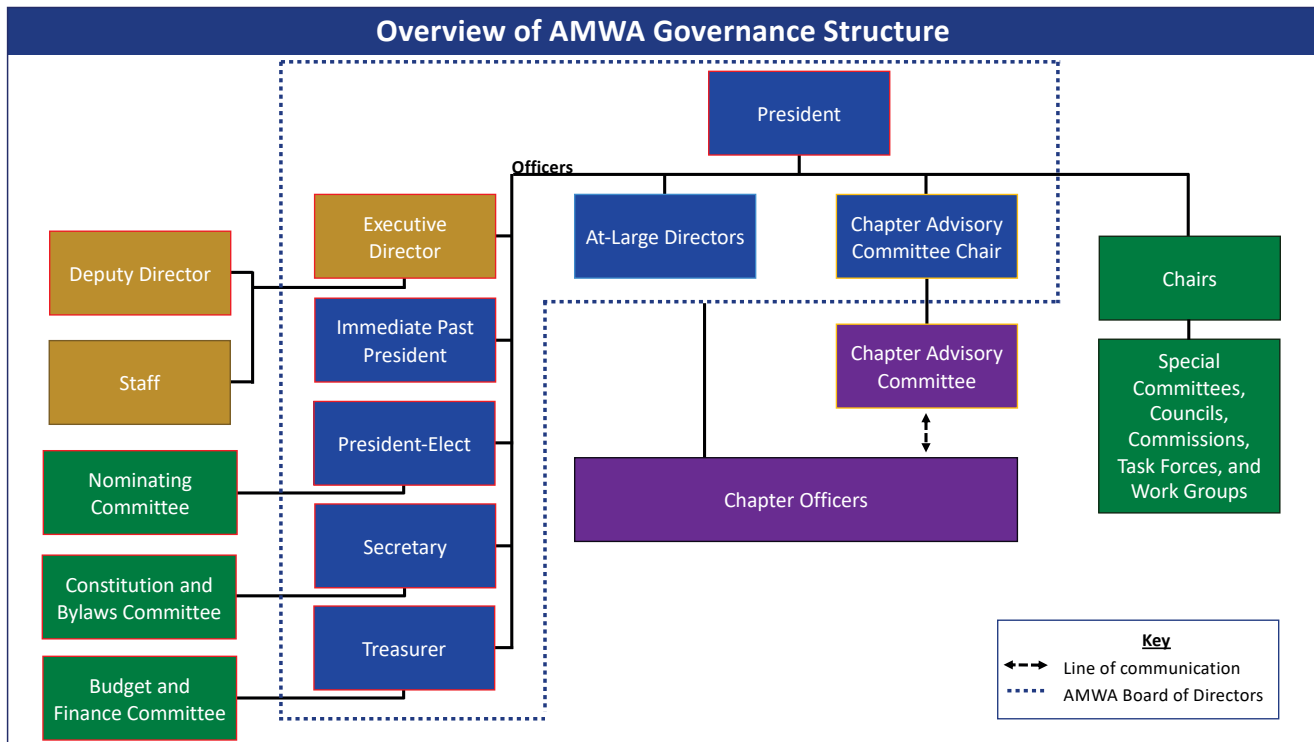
Overview of AMWA Governance Structure

President

Officers

Executive Director

At-Large Directors

Chapter Advisory Committee Chair

Deputy Director

Chairs

Immediate Past President

Chapter Advisory Committee

Staff

Special Committees, Councils, Commissions, Task Forces, and Work Groups

President-Elect

Nominating Committee

Chapter Officers

Secretary

Constitution and Bylaws Committee

Treasurer

Budget and Finance Committee

Key
Line of communication
AMWA Board of Directors